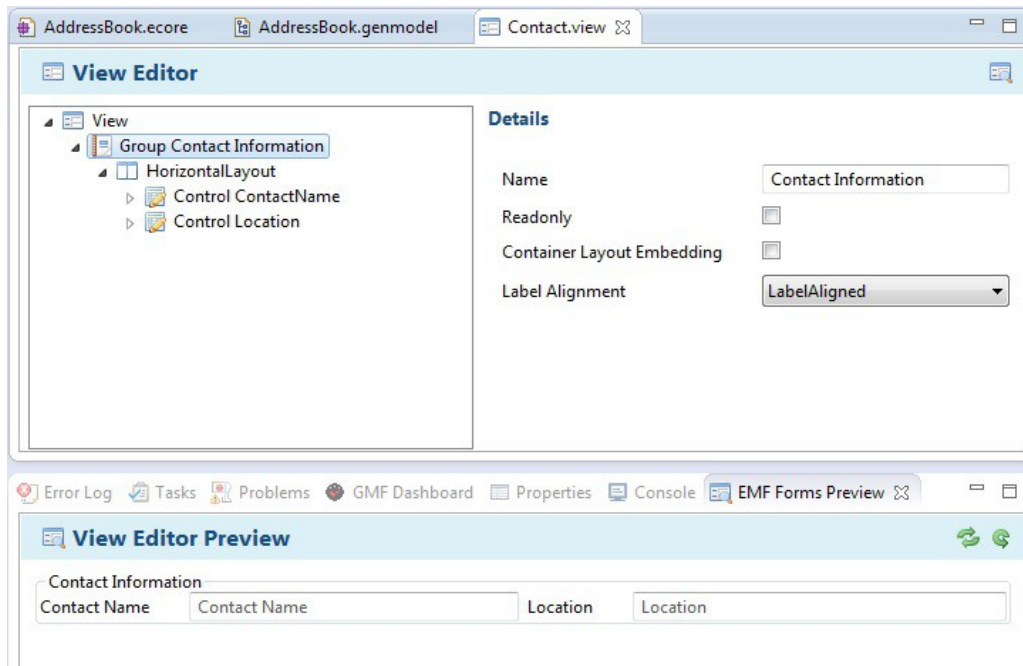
AddressBook.ecore AddressBook.genmodel Contact.view ☒

View Editor

View
Group Contact Information
HorizontalLayout
Control ContactName
Control Location

Details

Name | Contact Information
Readonly
Container Layout Embedding
Label Alignment | LabelAligned

Error Log Tasks Problems GMF Dashboard Properties Console EMF Forms Preview ☒

View Editor Preview

Contact Information
Contact Name | Contact Name | Location | Location